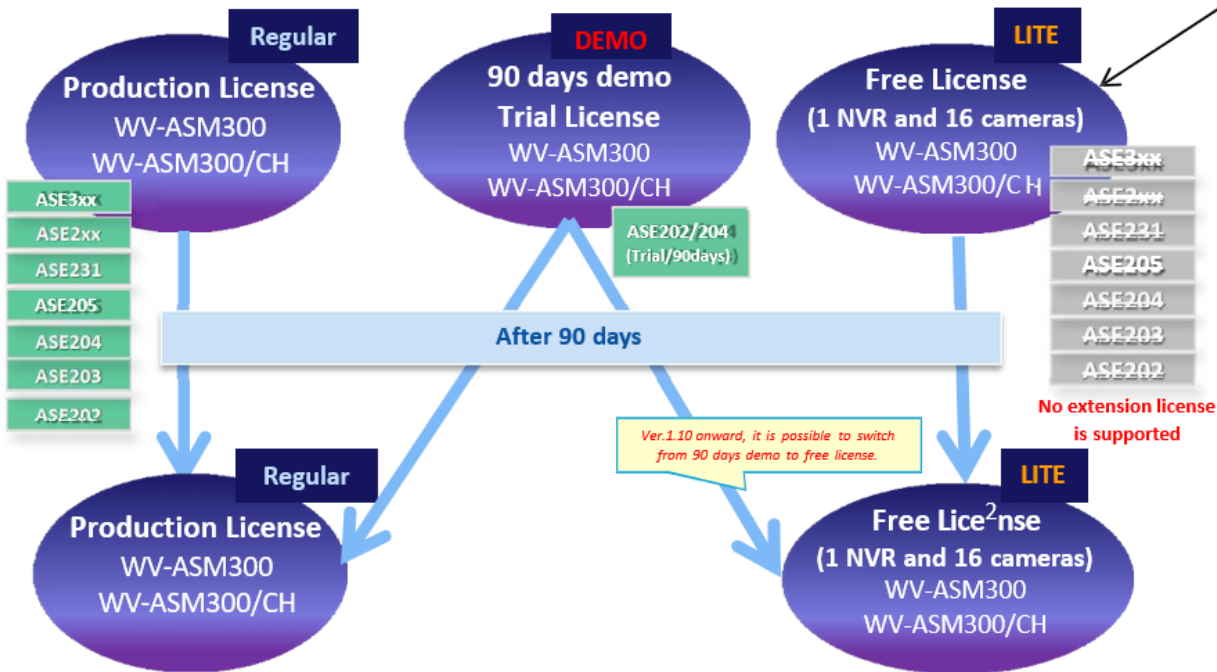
Regular

Production License
WV-ASM300
WV-ASM300/CH

ASE3xx
ASE2xx
ASE231
ASE205
ASE204
ASE203
ASE202

DEMO

90 days demo
Trial License
WV-ASM300
WV-ASM300/CH

ASE202/204
(Trial/90days)

LITE

Free License
(1 NVR and 16 cameras)
WV-ASM300
WV-ASM300/CH

ASE3xx
ASE2xx
ASE231
ASE205
ASE204
ASE203
ASE202

No extension license is supported

After 90 days

Ver.1.10 onward, it is possible to switch from 90 days demo to free license.

Regular

Production License
WV-ASM300
WV-ASM300/CH

LITE

Free Lice$^2$nse
(1 NVR and 16 cameras)
WV-ASM300
WV-ASM300/CH